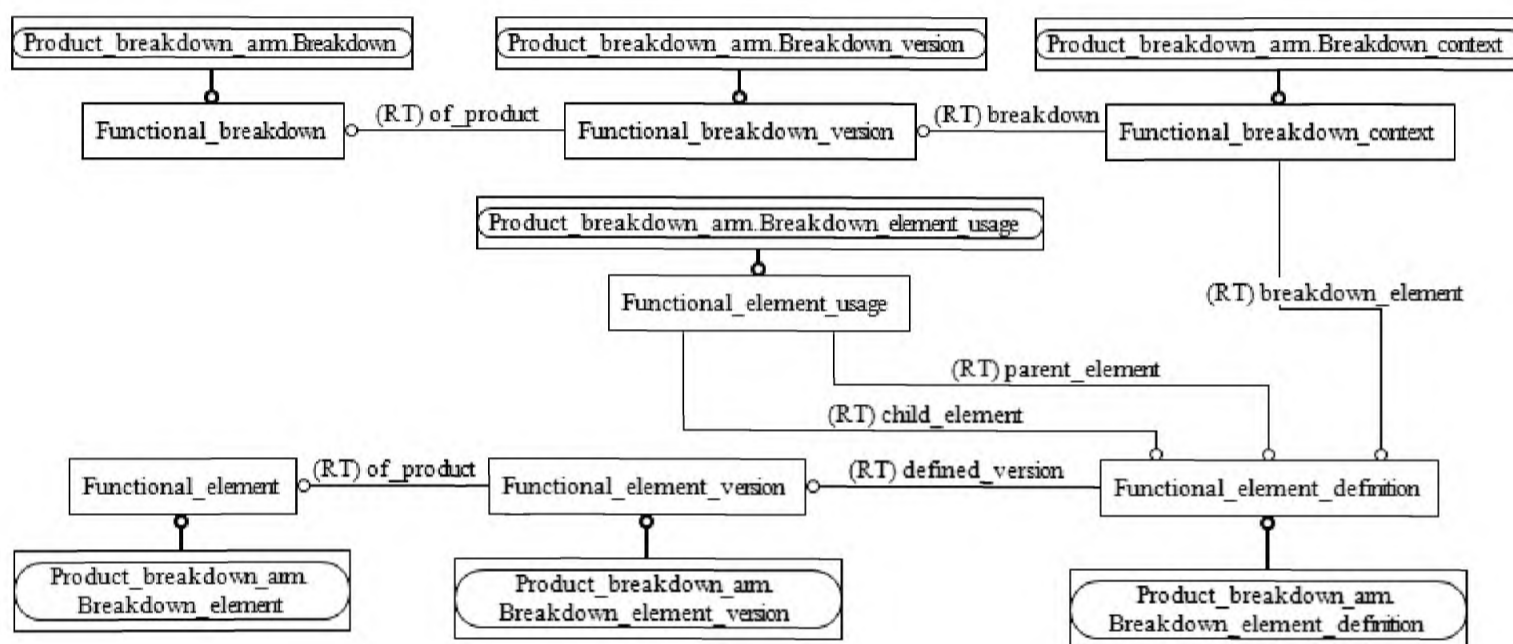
Product_breakdown_arm.Breakdown

Product_breakdown_arm.Breakdown_version

Product_breakdown_arm.Breakdown_context

Functional_breakdown

(RT) of_product

Functional_breakdown_version

(RT) breakdown

Functional_breakdown_context

Product_breakdown_arm.Breakdown_element_usage

Functional_element_usage

(RT) breakdown_element

(RT) parent_element

(RT) child_element

Functional_element

(RT) of_product

Functional_element_version

(RT) defined_version

Functional_element_definition

Product_breakdown_arm.
Breakdown_element

Product_breakdown_arm.
Breakdown_element_version

Product_breakdown_arm.
Breakdown_element_definition